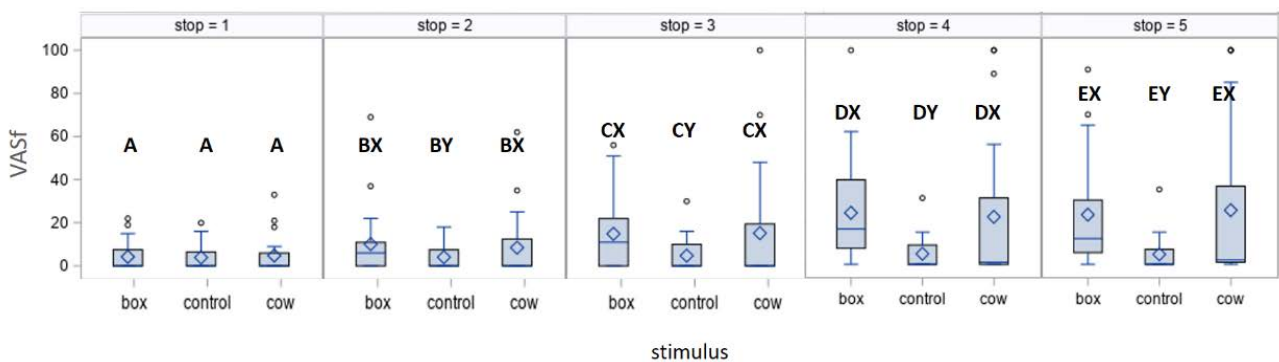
stop = 1

stop = 2

stop = 3

stop = 4

stop = 5

100
80
60
40
20
0

VASf

A A A

BX BY BX

CX CY CX

DX DY DX

EX EY EX

box control cow

box control cow

box control cow

box control cow

box control cow

stimulus